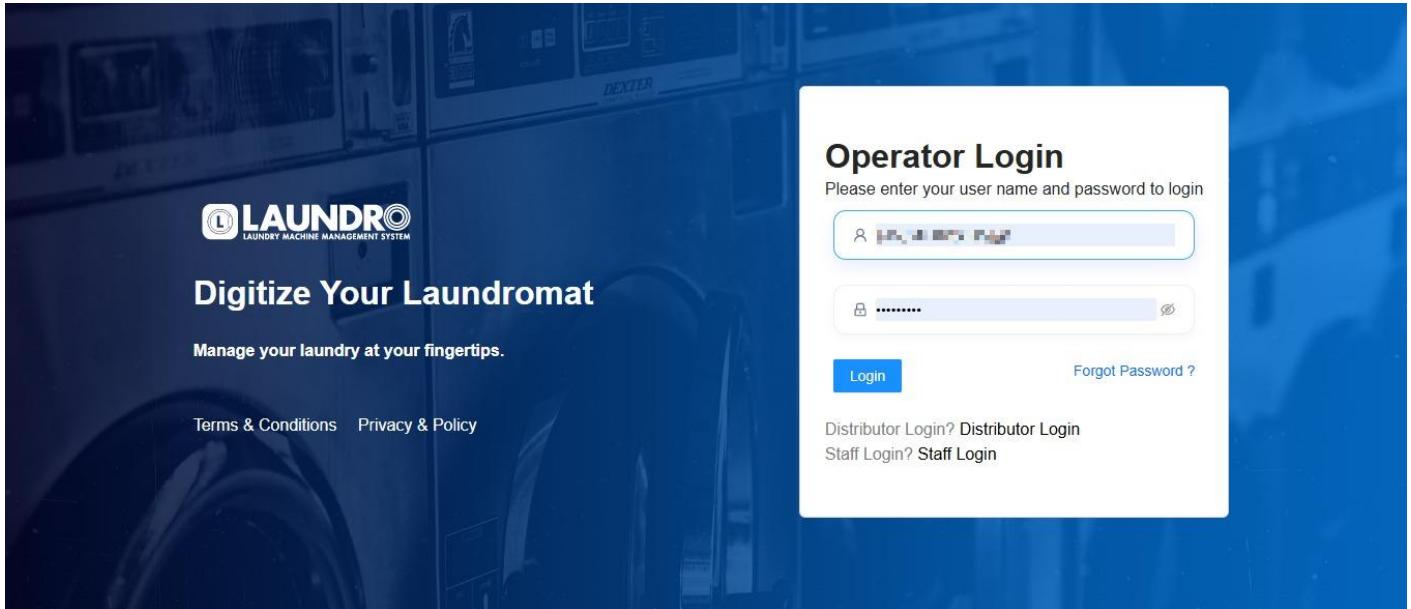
LAUNDRO
LAUNDRY MACHINE MANAGEMENT SYSTEM

Digitize Your Laundromat

Manage your laundry at your fingertips.

Terms & Conditions Privacy & Policy

Operator Login
Please enter your user name and password to login

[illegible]

•••••••••

Login

Forgot Password ?

Distributor Login? Distributor Login
Staff Login? Staff Login